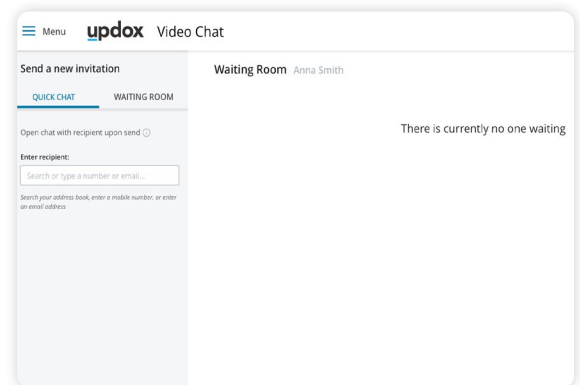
Menu updox Video Chat

Send a new invitation

QUICK CHAT WAITING ROOM

Open chat with recipient upon send

Enter recipient:

Search or type a number or email...

Search your address book, enter a mobile number, or enter an email address

Waiting Room Anna Smith

There is currently no one waiting